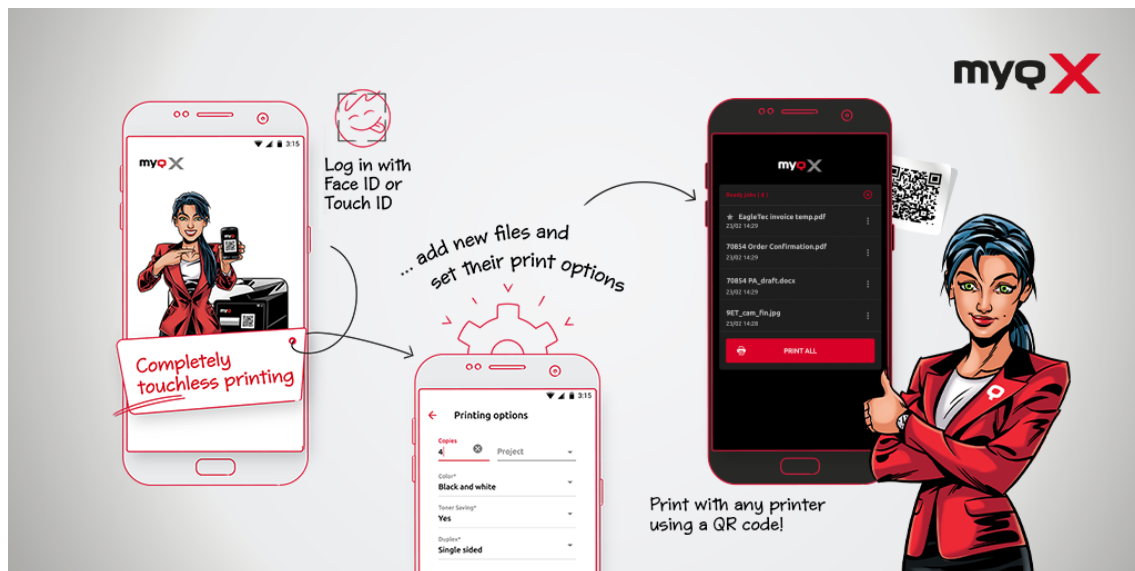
myQ X

3:15

myQ X

Completely touchless printing

Log in with Face ID or Touch ID

... add new files and set their print options

3:15

Printing options

Copies
4

Project

Color*
Black and white

Toner Saving*
Yes

Duplex*
Single sided

myQ X

Ready jobs (4)

EagleTec invoice temp.pdf
23/02 14:29

70854 Order Confirmation.pdf
23/02 14:29

70854 PA_draft.docx
23/02 14:29

9ET_cam_fin.jpg
23/02 14:28

PRINT ALL

Print with any printer using a QR code!